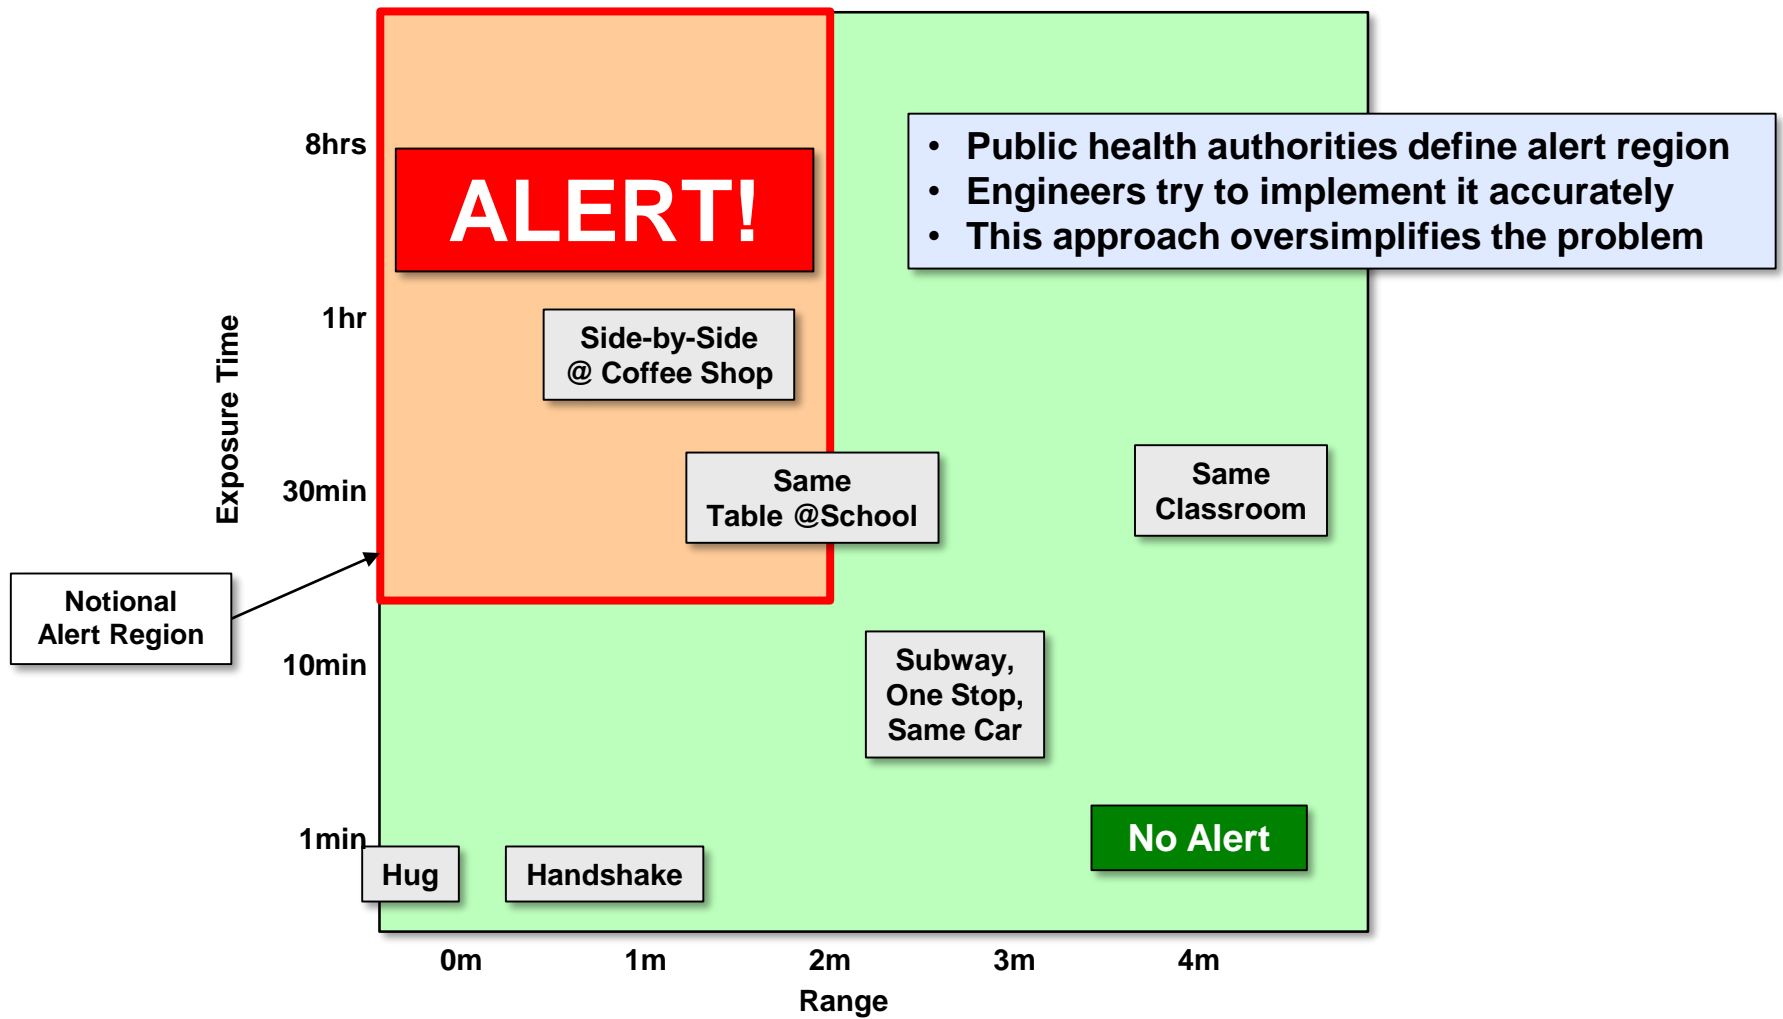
8hrs

ALERT!

• Public health authorities define alert region
• Engineers try to implement it accurately
• This approach oversimplifies the problem

1hr

Exposure Time

Side-by-Side @ Coffee Shop

30min

Same Table @School

Same Classroom

Notional Alert Region

10min

Subway, One Stop, Same Car

1min

No Alert

Hug

Handshake

0m

1m

2m

3m

4m

Range